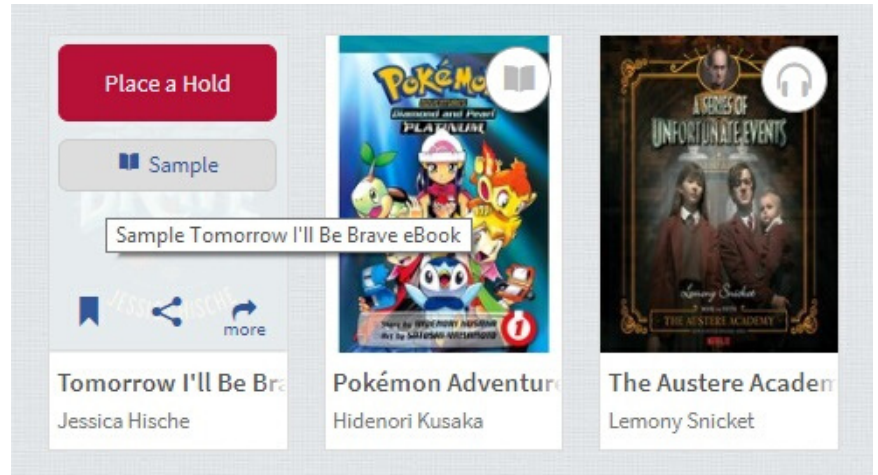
Place a Hold

Sample

Sample Tomorrow I'll Be Brave eBook

JESSICA HISCHE

more

Tomorrow I'll Be Bra

Jessica Hische

Pokémon Adventures Diamond and Pearl PLATINUM

Story by HIDENORI KUSAKA

Art by SATOSHI YAMAMOTO

1

Pokémon Adventur

Hidenori Kusaka

A SERIES OF UNFORTUNATE EVENTS

Lemony Snicket

THE AUSTERE ACADEMY

The Austere Academ

Lemony Snicket